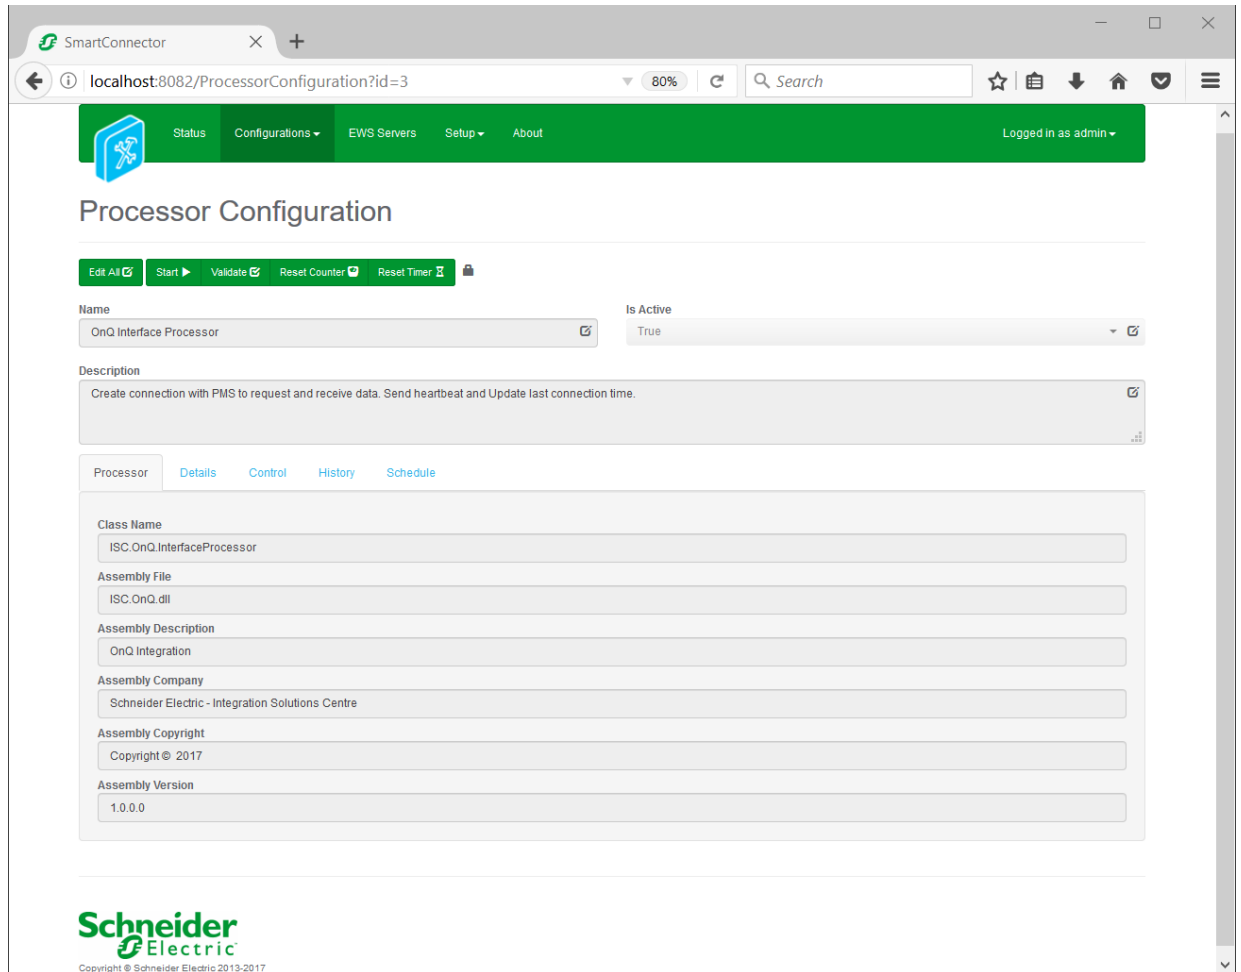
SmartConnector

localhost:8082/ProcessorConfiguration?id=3

80%

Search

Status Configurations EWS Servers Setup About Logged in as admin

Processor Configuration

Edit All Start Validate Reset Counter Reset Timer

Name
OnQ Interface Processor

Is Active
True

Description
Create connection with PMS to request and receive data. Send heartbeat and Update last connection time.

Processor Details Control History Schedule

Class Name
ISC.OnQ.InterfaceProcessor

Assembly File
ISC.OnQ.dll

Assembly Description
OnQ Integration

Assembly Company
Schneider Electric - Integration Solutions Centre

Assembly Copyright
Copyright © 2017

Assembly Version
1.0.0.0

Schneider Electric
Copyright © Schneider Electric 2013-2017